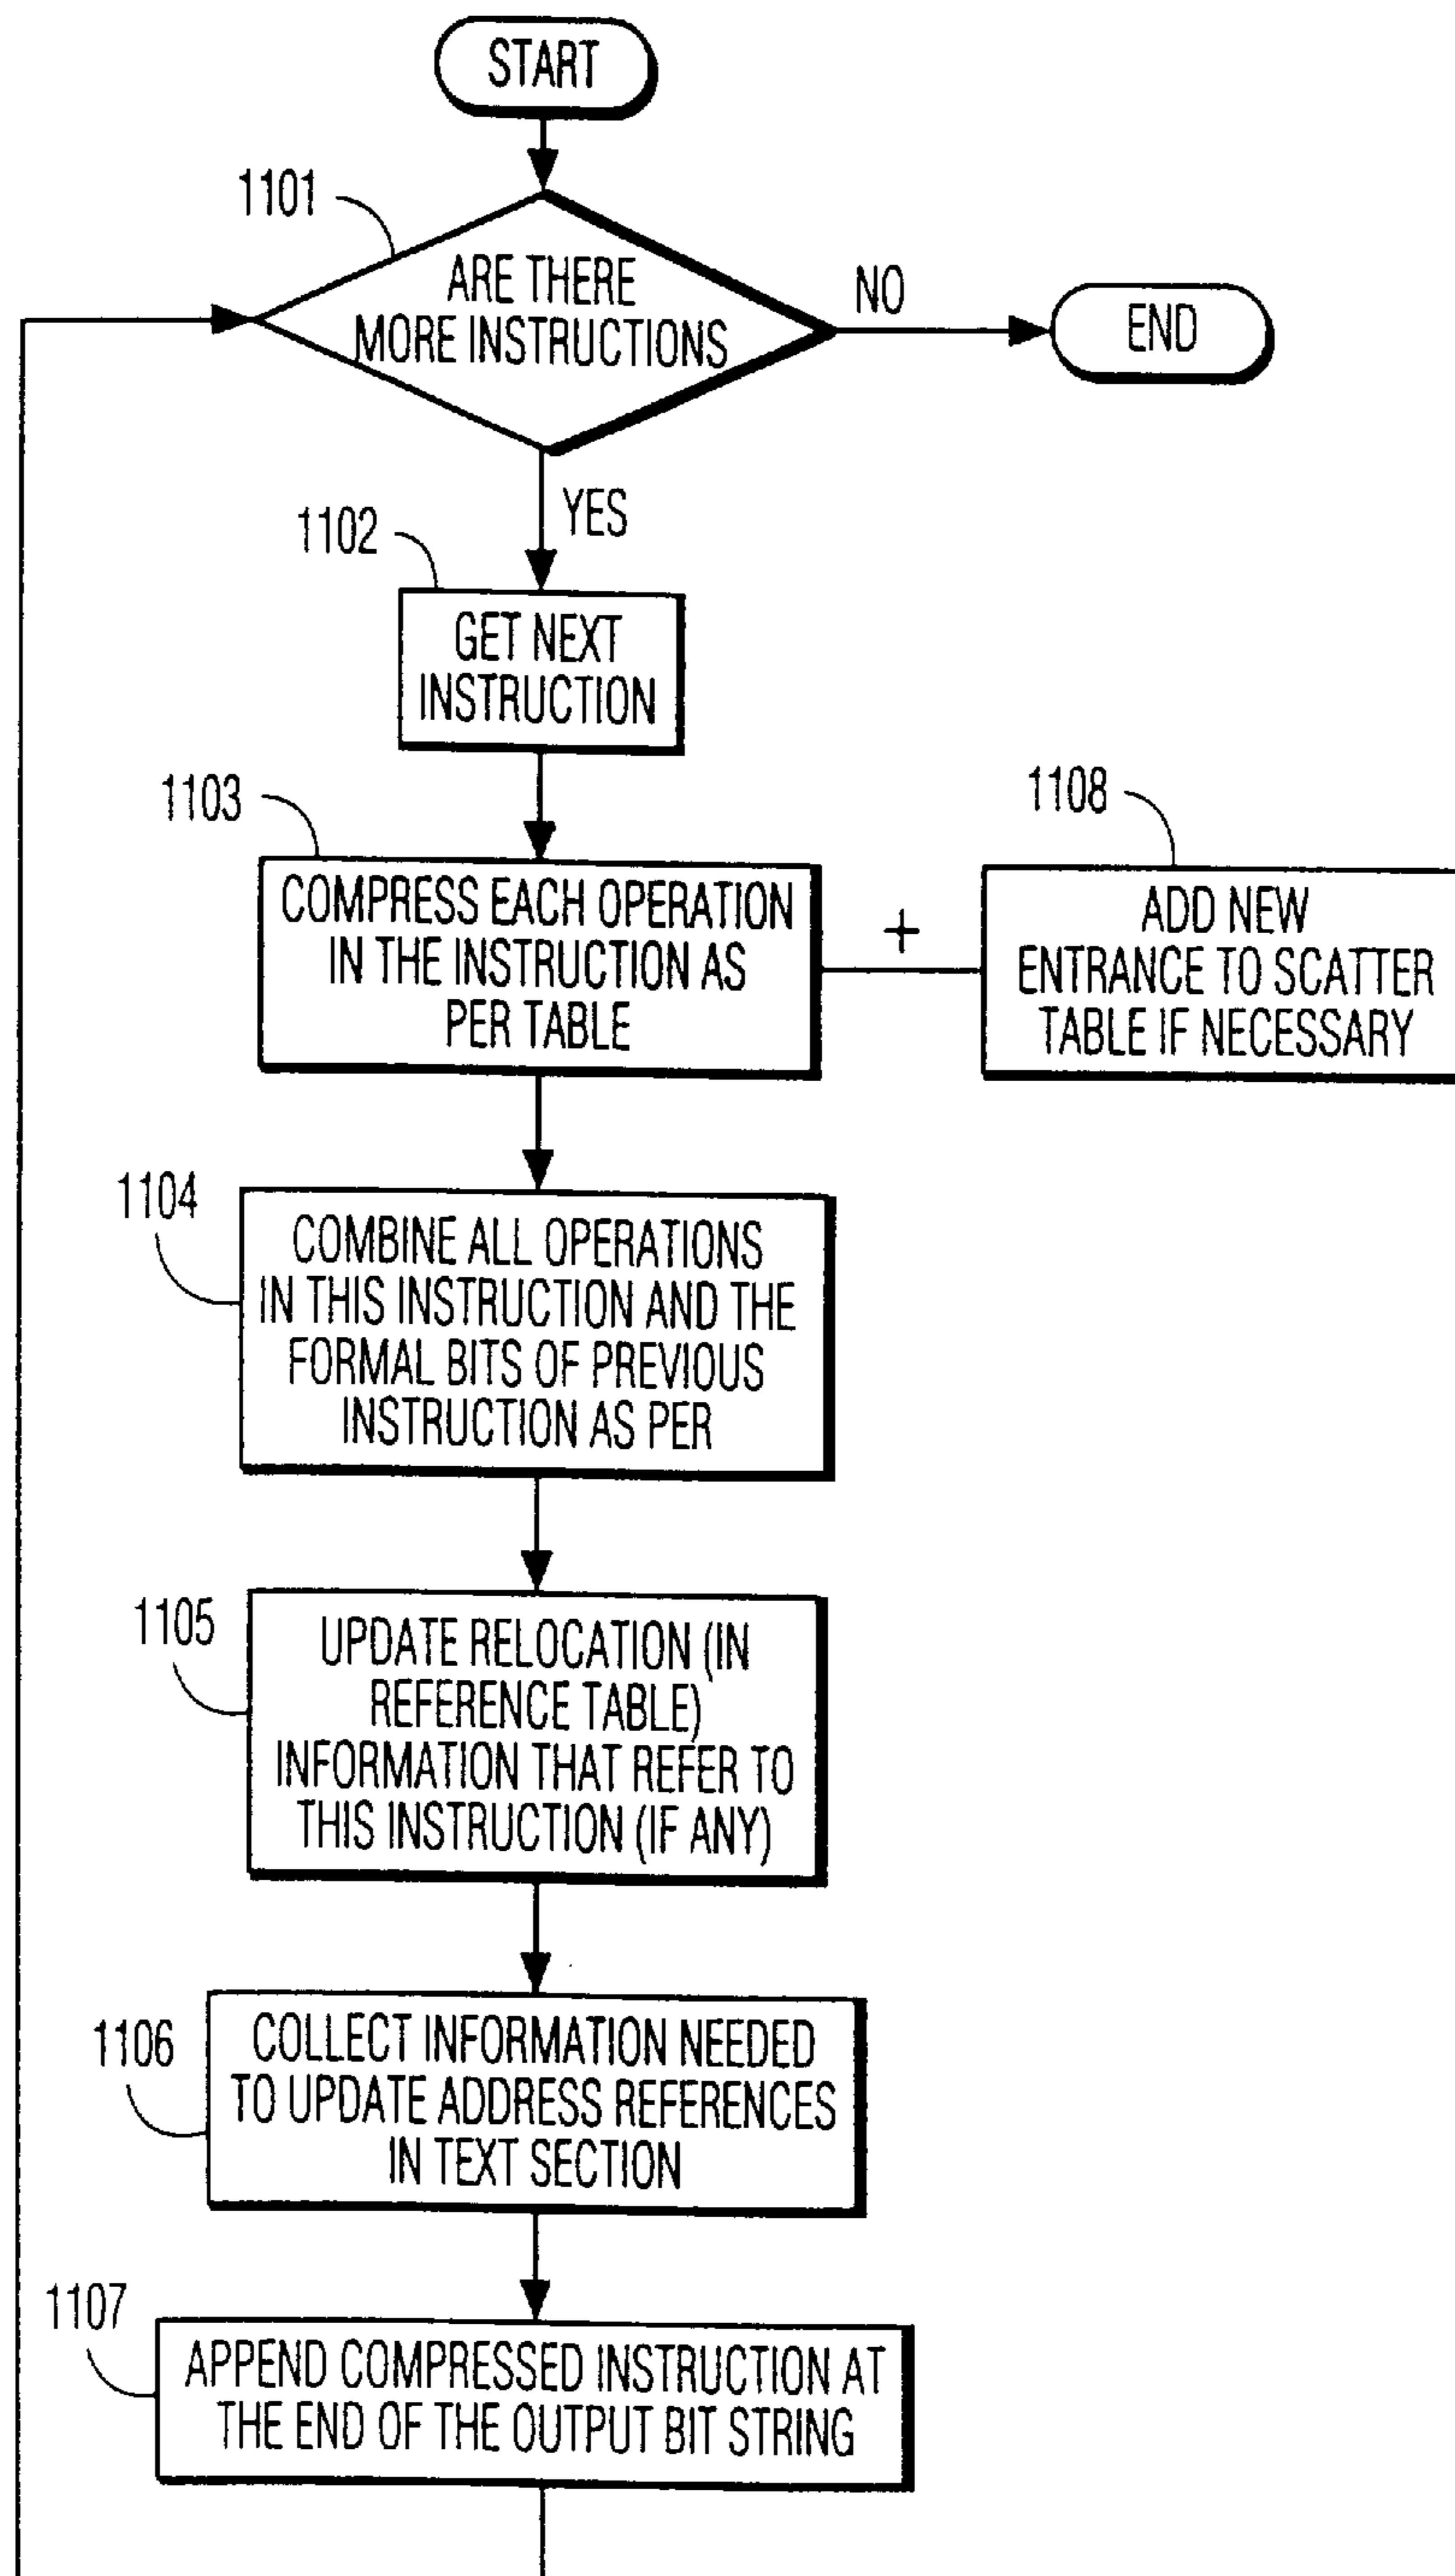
START

1101

ARE THERE MORE INSTRUCTIONS

NO

END

YES

1102

GET NEXT INSTRUCTION

1103

COMPRESS EACH OPERATION IN THE INSTRUCTION AS PER TABLE

+

1108

ADD NEW ENTRANCE TO SCATTER TABLE IF NECESSARY

1104

COMBINE ALL OPERATIONS IN THIS INSTRUCTION AND THE FORMAL BITS OF PREVIOUS INSTRUCTION AS PER

1105

UPDATE RELOCATION (IN REFERENCE TABLE) INFORMATION THAT REFER TO THIS INSTRUCTION (IF ANY)

1106

COLLECT INFORMATION NEEDED TO UPDATE ADDRESS REFERENCES IN TEXT SECTION

1107

APPEND COMPRESSED INSTRUCTION AT THE END OF THE OUTPUT BIT STRING